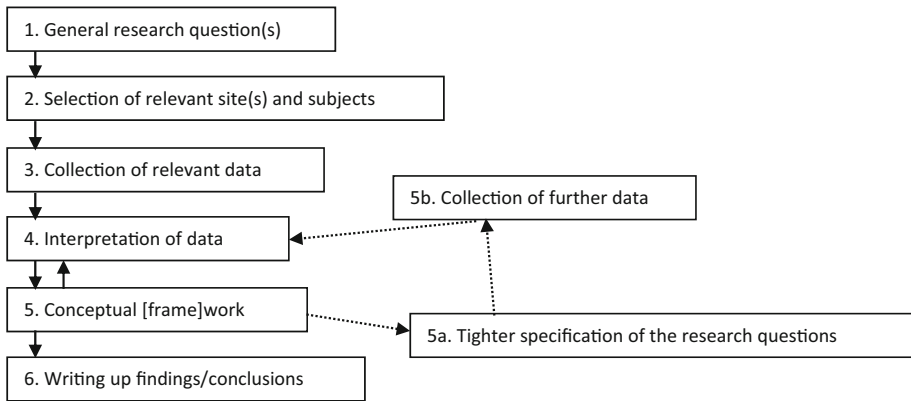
1. General research question(s)

2. Selection of relevant site(s) and subjects

3. Collection of relevant data

5b. Collection of further data

4. Interpretation of data

5. Conceptual [frame]work

5a. Tighter specification of the research questions

6. Writing up findings/conclusions